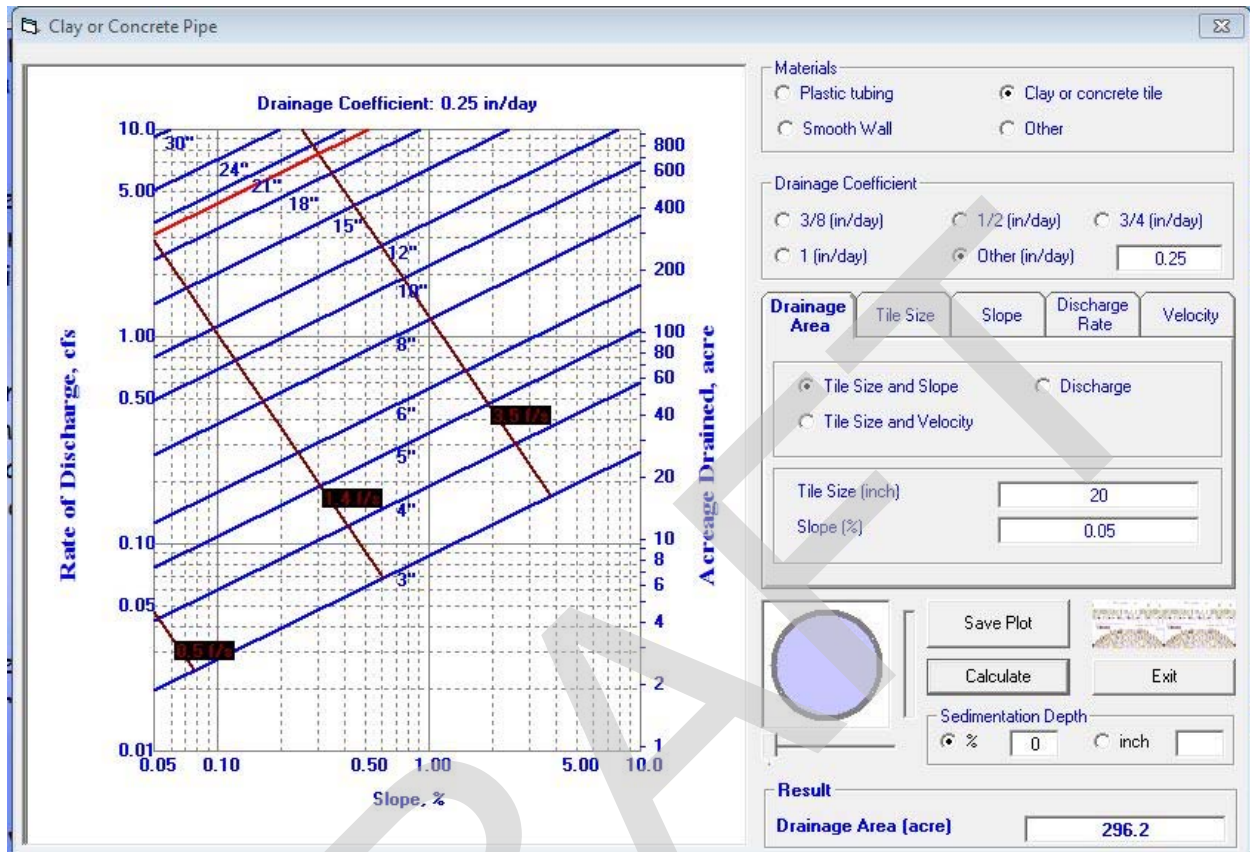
Clay or Concrete Pipe

Drainage Coefficient: 0.25 in/day

10.00
5.00
1.00
0.50
0.10
0.05
0.01

30"
24"
21"
18"
15"
12"
10"
8"
6"
5"
4"
3"

3.5 f/s
1.4 f/s
0.5 f/s

800
600
400
200
100
80
60
40
20
10
8
6
4
2
1

Rate of Discharge, cfs

Acreage Drained, acre

0.05 0.10 0.50 1.00 5.00 10.0

Slope, %

Materials
Plastic tubing
Clay or concrete tile
Smooth Wall
Other

Drainage Coefficient
3/8 (in/day)
1/2 (in/day)
3/4 (in/day)
1 (in/day)
Other (in/day)
0.25

| Drainage Area | Tile Size | Slope | Discharge Rate | Velocity |
|---|---|---|---|---|

Tile Size and Slope
Discharge
Tile Size and Velocity

Tile Size (inch) 20
Slope (%) 0.05

Save Plot
Calculate
Exit

Sedimentation Depth
% 0
inch

Result
Drainage Area (acre) 296.2